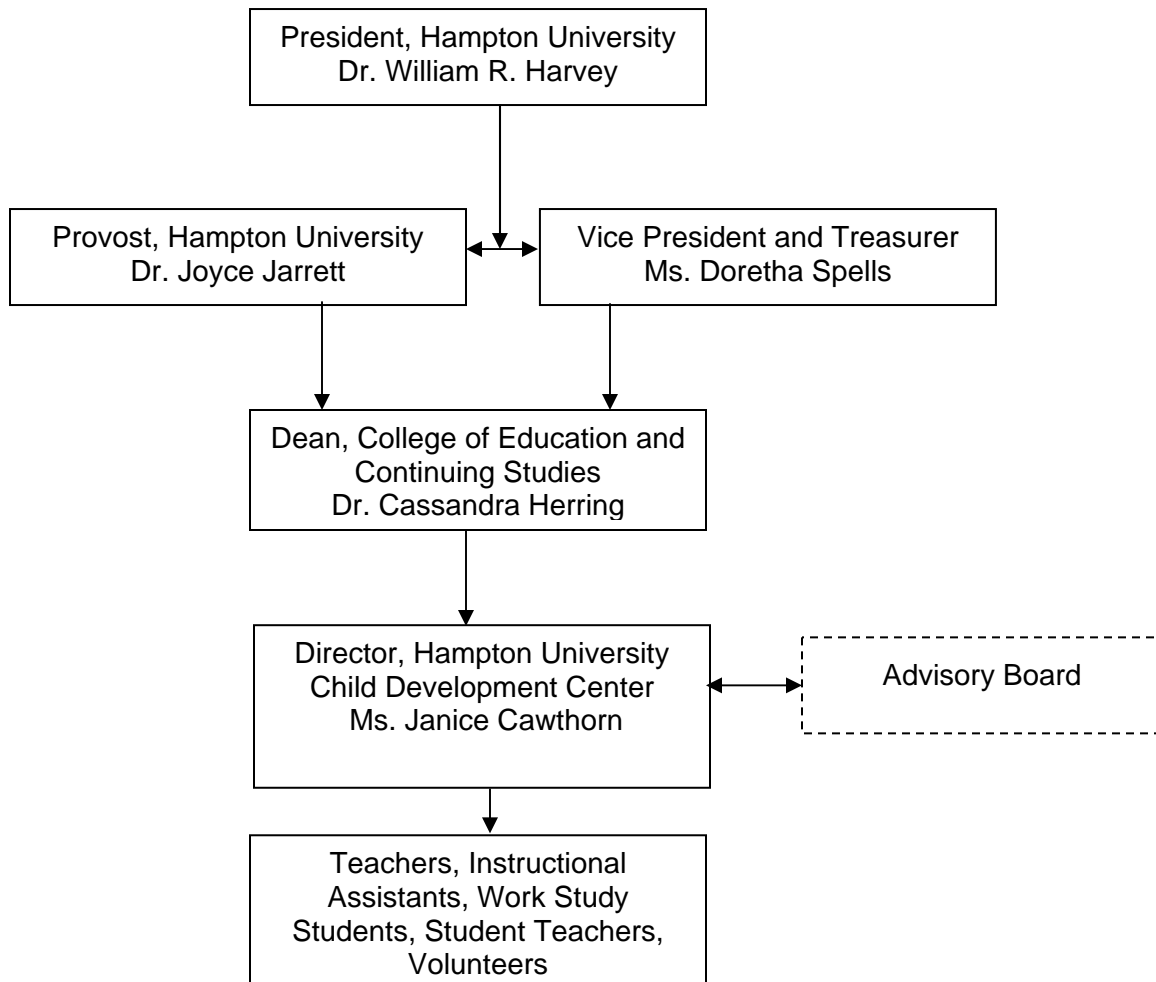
President, Hampton University
Dr. William R. Harvey

Provost, Hampton University
Dr. Joyce Jarrett

Vice President and Treasurer
Ms. Doretha Spells

Dean, College of Education and Continuing Studies
Dr. Cassandra Herring

Director, Hampton University Child Development Center
Ms. Janice Cawthorn

Advisory Board

Teachers, Instructional Assistants, Work Study Students, Student Teachers, Volunteers